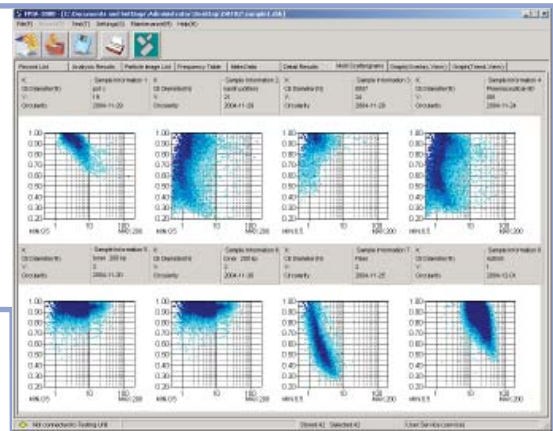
FPIA - 3000 - [C:\Documents and Settings\Administrator\Desktop\DATA\sample1.dsl]

File(F) Result(R) Test(T) Setting(S) Maintenance(M) Help(H)

Record List | Analysis Results | Particle Image List | Frequency Table | Meta Data | Detail Results | Multi Scattergrams | Graph(Overlay View) | Graph(Trend View)

X: | Sample Information 1 | X: | Sample Information 2 | X: | Sample Information 3 | X: | Sample Information 4
CE Diameter(m) | pol c | CE Diameter(m) | toner/ polition | CE Diameter(m) | 6B07 | CE Diameter(m) | Plowrocoulinde B0
Y: | 16 | Y: | 21 | Y: | 34 | Y: | 88
Circularity | 2004-11-20 | Circularity | 2004-11-28 | Circularity | 2004-11-28 | Circularity | 2004-11-24

1.00 0.90 0.80 0.70 0.60 0.50 0.40 0.30 0.20
MIN 0.5 1 10 100 MAX 200

X: | Sample Information 5 | X: | Sample Information 6 | X: | Sample Information 7 | X: | Sample Information 8
CE Diameter(m) | toner 200 kp | CE Diameter(m) | toner 200 kp | CE Diameter(m) | Fibre | CE Diameter(m) | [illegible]
Y: | 3 | Y: | 10 | Y: | 4 | Y: | 1
Circularity | 2004-11-30 | Circularity | 2004-11-18 | Circularity | 2004-11-25 | Circularity | 2004-12-01

1.00 0.90 0.80 0.70 0.60 0.50 0.40 0.30 0.20
MIN 0.5 1 10 100 MAX 200

Not connected to Testing Unit | Stored 42 Selected 42 | User Service (service)